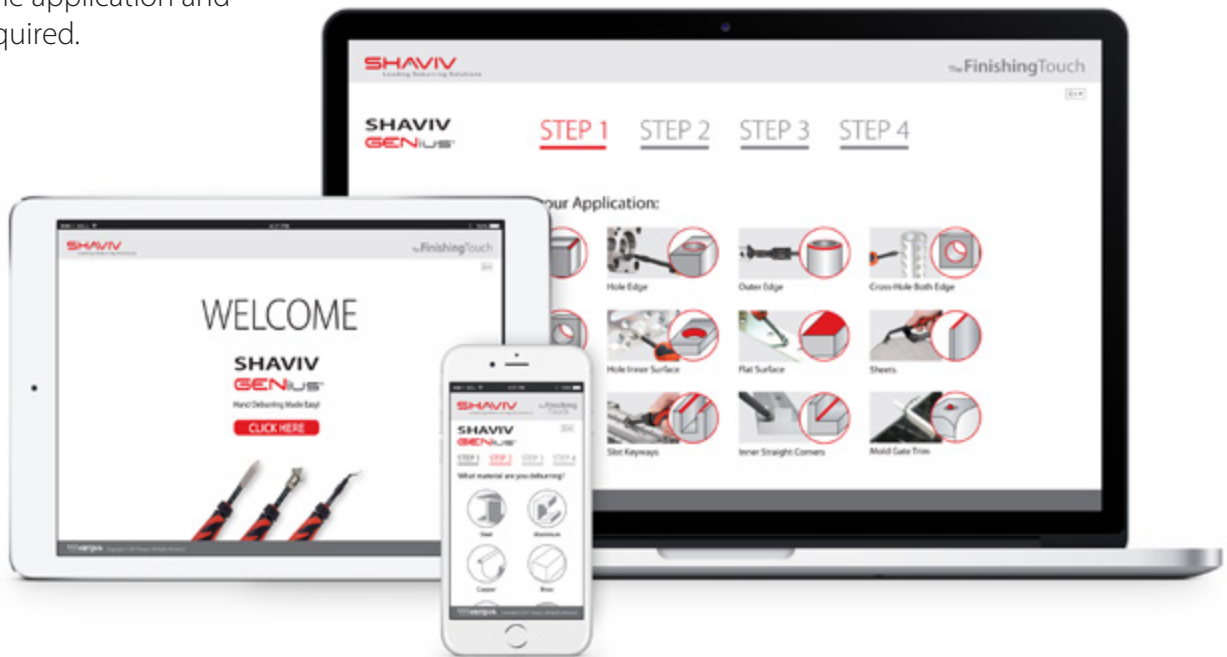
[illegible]e application and
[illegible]quired.

SHAVIV
Leading Deburring Solutions
The FinishingTouch

SHAVIV
GENius

STEP 1 STEP 2 STEP 3 STEP 4

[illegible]our Application:

Hole Edge
Outer Edge
Cross-Hole Both Edge
Hole Inner Surface
Flat Surface
Sheets
Slot Keyways
Inner Straight Corners
Mold Gate Trim

SHAVIV
The FinishingTouch

WELCOME

SHAVIV
GENius
Hand Deburring Made Easy!
CLICK HERE

SHAVIV
The Finishing Touch
SHAVIV
GENius
STEP 1 STEP 2 STEP 3 STEP 4
What material are you deburring?
Steel
Aluminum
Copper
Brass